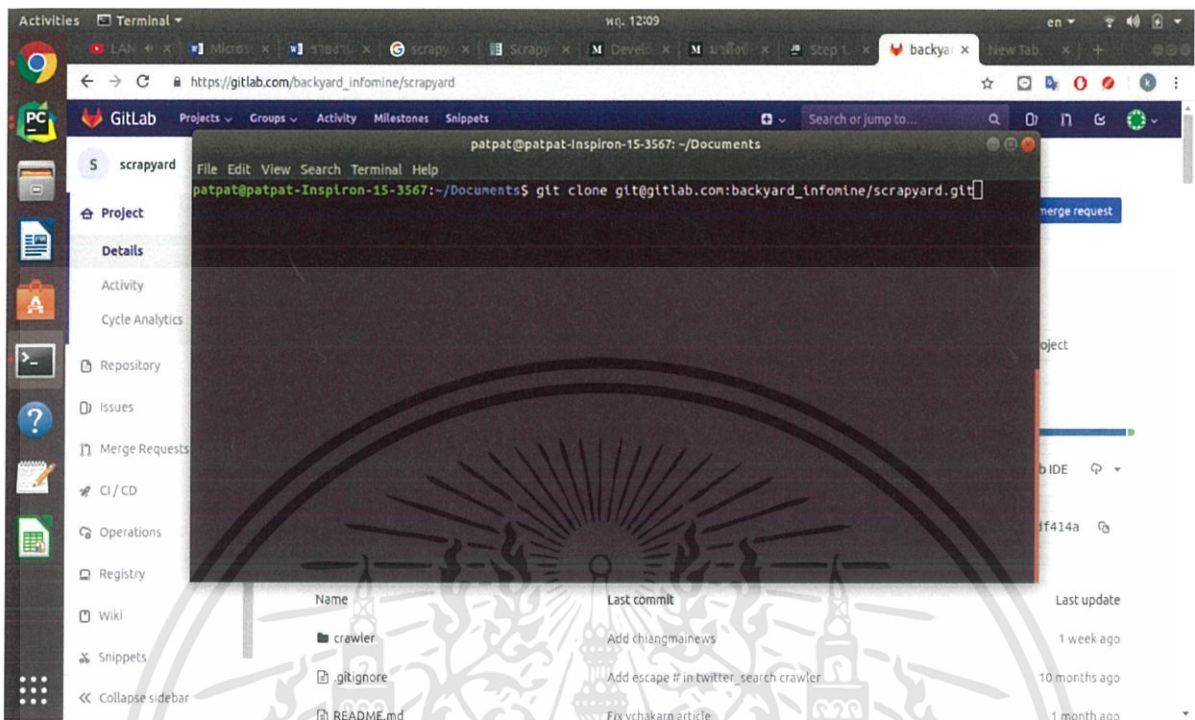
Activities Terminal ▾ พฤ. 12:09 en ▾

LAN | Micros | รายงาน | scrapy | Scrapy | Develo | มาตั้งต่ | Step 1 | backyar × | New Tab ×

https://gitlab.com/backyard_infomine/scrapyard

GitLab Projects ⌄ Groups ⌄ Activity Milestones Snippets Search or jump to...

S scrapyard

Project

Details

Activity

Cycle Analytics

Repository

Issues

Merge Requests

CI / CD

Operations

Registry

Wiki

Snippets

Collapse sidebar

patpat@patpat-Inspiron-15-3567: ~/Documents

File Edit View Search Terminal Help

patpat@patpat-Inspiron-15-3567:~/Documents$ git clone git@gitlab.com:backyard_infomine/scrapyard.git

merge request

oject

b IDE

df414a

| Name | Last commit | Last update |
|---|---|---|
| crawler | Add chiangmainews | 1 week ago |
| .gitignore | Add escape # in twitter_search crawler | 10 months ago |
| README.md | Fix vchakarn article | 1 month ago |